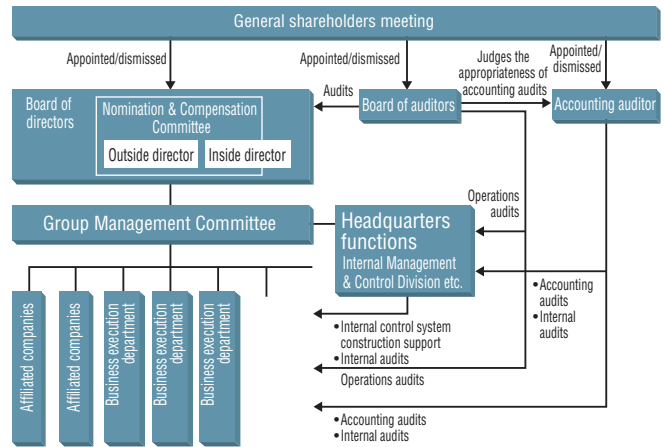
General shareholders meeting

Appointed/dismissed

Appointed/dismissed

Judges the appropriateness of accounting audits

Appointed/dismissed

Board of directors

Nomination & Compensation Committee

Outside director

Inside director

Audits

Board of auditors

Accounting auditor

Operations audits

Group Management Committee

Headquarters functions

Internal Management & Control Division etc.

•Accounting audits

•Internal audits

Affiliated companies

Affiliated companies

Business execution department

Business execution department

Business execution department

•Internal control system construction support

•Internal audits

Operations audits

•Accounting audits

•Internal audits